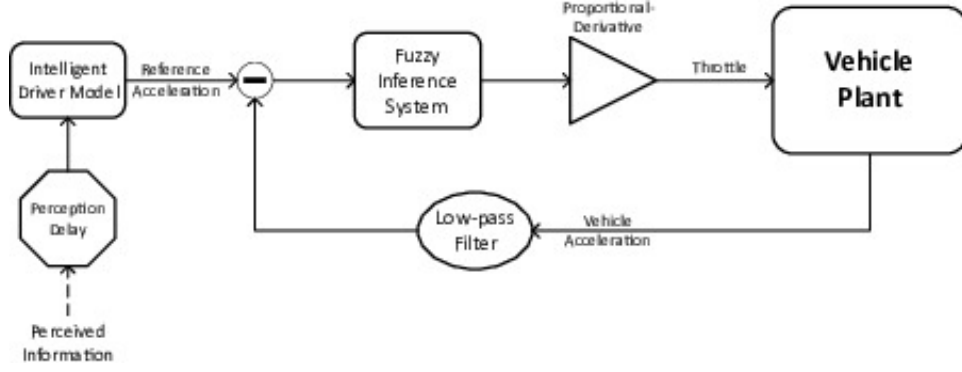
Intelligent Driver Model

Reference Acceleration

Fuzzy Inference System

Proportional-Derivative

Throttle

Vehicle Plant

Perception Delay

Perceived Information

Low-pass Filter

Vehicle Acceleration